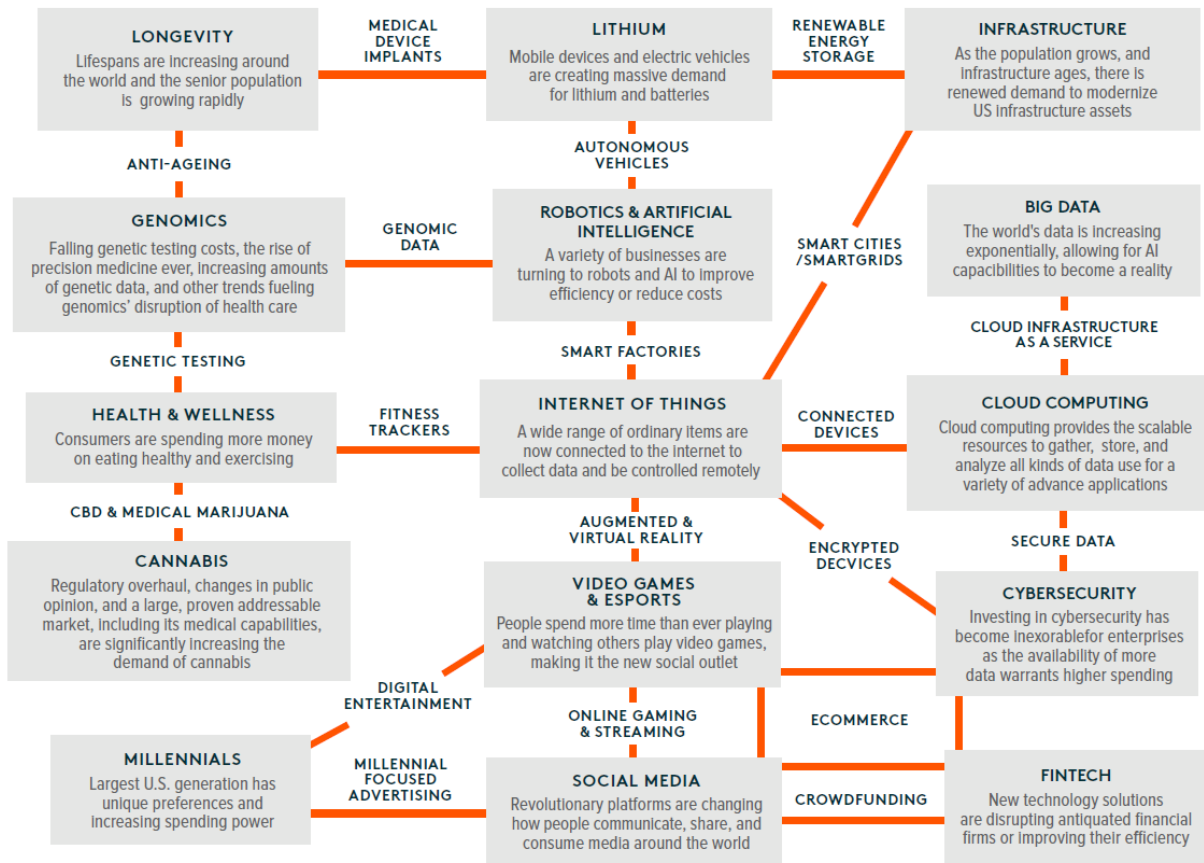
LONGEVITY
Lifespans are increasing around the world and the senior population is growing rapidly

MEDICAL DEVICE IMPLANTS

LITHIUM
Mobile devices and electric vehicles are creating massive demand for lithium and batteries

RENEWABLE ENERGY STORAGE

INFRASTRUCTURE
As the population grows, and infrastructure ages, there is renewed demand to modernize US infrastructure assets

ANTI-AGEING

AUTONOMOUS VEHICLES

GENOMICS
Falling genetic testing costs, the rise of precision medicine ever, increasing amounts of genetic data, and other trends fueling genomics' disruption of health care

GENOMIC DATA

ROBOTICS & ARTIFICIAL INTELLIGENCE
A variety of businesses are turning to robots and AI to improve efficiency or reduce costs

SMART CITIES /SMARTGRIDS

BIG DATA
The world's data is increasing exponentially, allowing for AI capabilities to become a reality

CLOUD INFRASTRUCTURE AS A SERVICE

GENETIC TESTING

SMART FACTORIES

HEALTH & WELLNESS
Consumers are spending more money on eating healthy and exercising

FITNESS TRACKERS

INTERNET OF THINGS
A wide range of ordinary items are now connected to the internet to collect data and be controlled remotely

CONNECTED DEVICES

CLOUD COMPUTING
Cloud computing provides the scalable resources to gather, store, and analyze all kinds of data use for a variety of advance applications

CBD & MEDICAL MARIJUANA

AUGMENTED & VIRTUAL REALITY

ENCRYPTED DECVICES

SECURE DATA

CANNABIS
Regulatory overhaul, changes in public opinion, and a large, proven addressable market, including its medical capabilities, are significantly increasing the demand of cannabis

VIDEO GAMES & ESPORTS
People spend more time than ever playing and watching others play video games, making it the new social outlet

CYBERSECURITY
Investing in cybersecurity has become inexorablefor enterprises as the availability of more data warrants higher spending

DIGITAL ENTERTAINMENT

ONLINE GAMING & STREAMING

ECOMMERCE

MILLENNIALS
Largest U.S. generation has unique preferences and increasing spending power

MILLENNIAL FOCUSED ADVERTISING

SOCIAL MEDIA
Revolutionary platforms are changing how people communicate, share, and consume media around the world

CROWDFUNDING

FINTECH
New technology solutions are disrupting antiquated financial firms or improving their efficiency